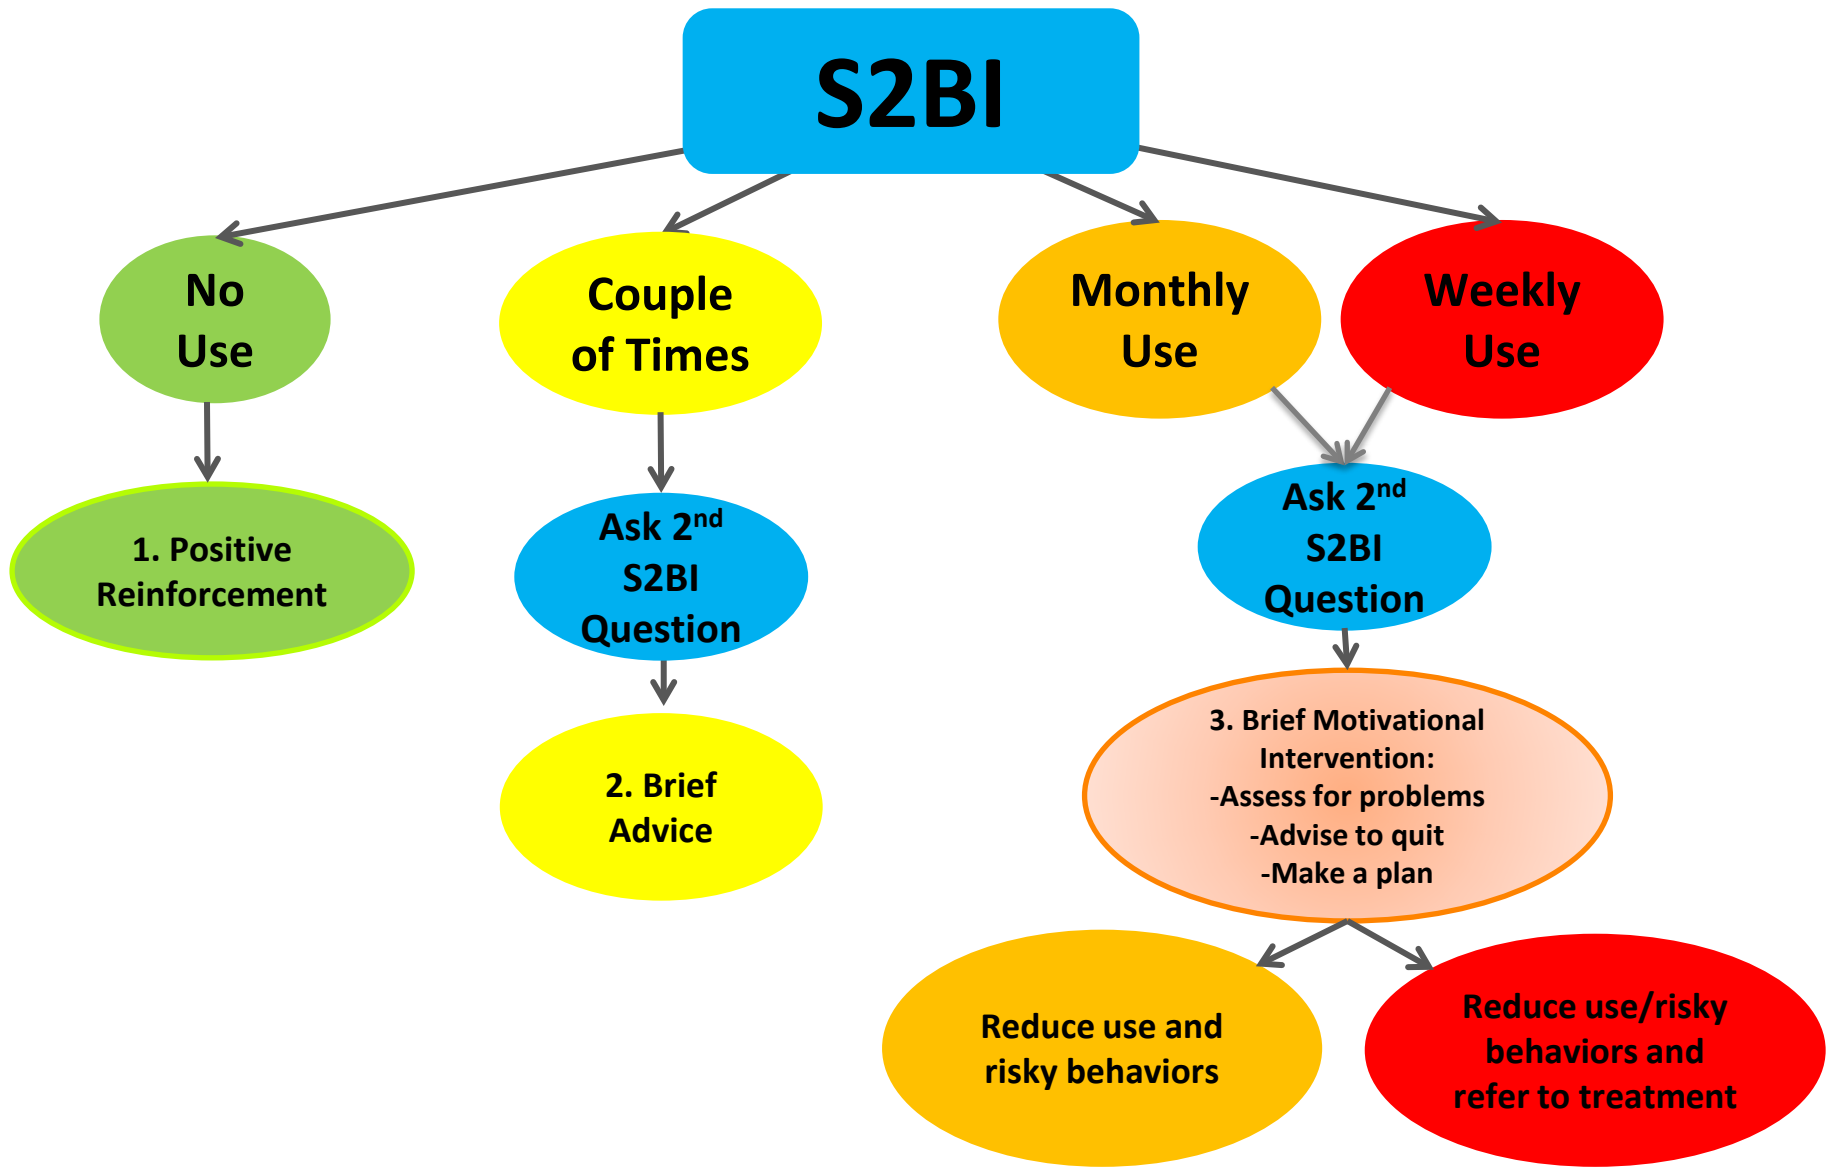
S2BI

No Use

Couple of Times

Monthly Use

Weekly Use

1. Positive Reinforcement

Ask 2$^{nd}$ S2BI Question

2. Brief Advice

Ask 2$^{nd}$ S2BI Question

3. Brief Motivational Intervention:
-Assess for problems
-Advise to quit
-Make a plan

Reduce use and risky behaviors

Reduce use/risky behaviors and refer to treatment